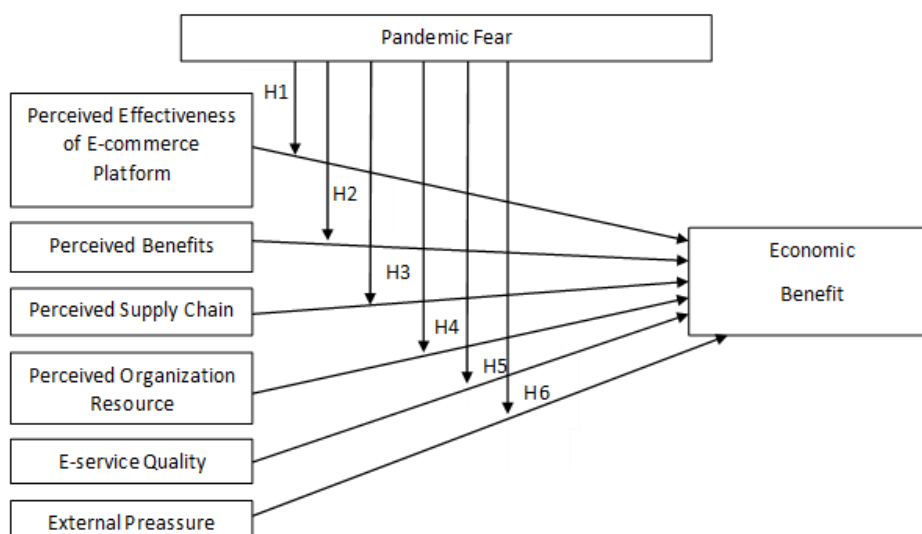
Pandemic Fear

H1

Perceived Effectiveness of E-commerce Platform

H2

Perceived Benefits

H3

Perceived Supply Chain

H4

Perceived Organization Resource

H5

H6

E-service Quality

External Preassure

Economic Benefit